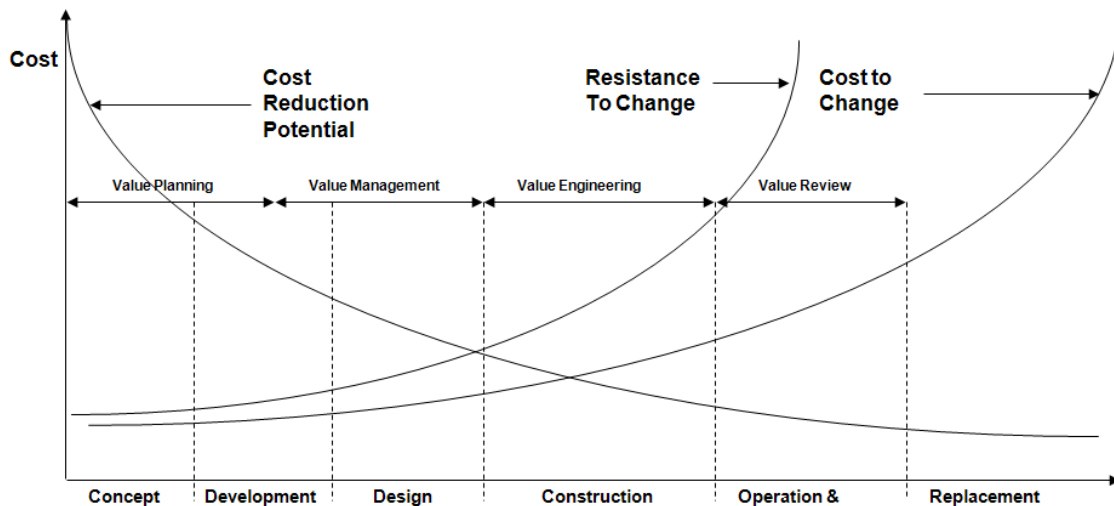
Cost

Cost Reduction Potential

Resistance To Change

Cost to Change

Value Planning

Value Management

Value Engineering

Value Review

Concept

Development

Design

Construction

Operation &

Replacement